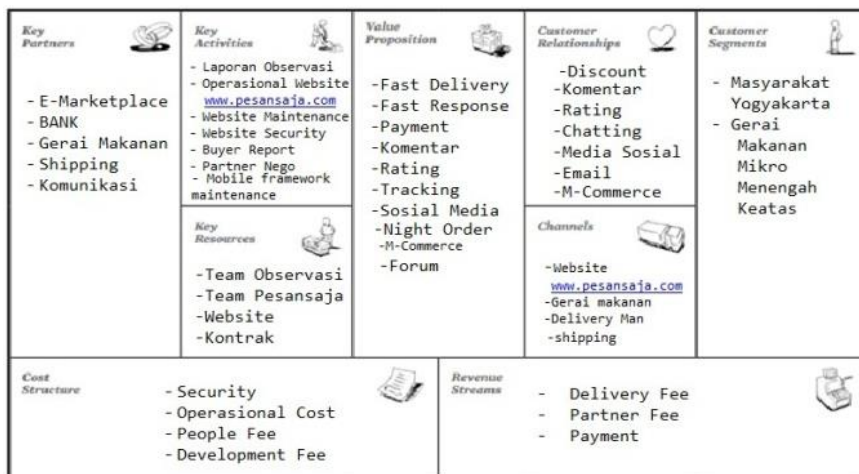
Key Partners

- E-Marketplace
- BANK
- Gerai Makanan
- Shipping
- Komunikasi

Key Activities

- Laporan Observasi
- Operasional Website www.pesansaja.com
- Website Maintenance
- Website Security
- Buyer Report
- Partner Nego
- Mobile framework maintenance

Key Resources

-Team Observasi
-Team Pesansaja
-Website
-Kontrak

Value Proposition

-Fast Delivery
-Fast Response
-Payment
-Komentar
-Rating
-Tracking
-Sosial Media
-Night Order
-M-Commerce
-Forum

Customer Relationships

-Discount
-Komentar
-Rating
-Chatting
-Media Sosial
-Email
-M-Commerce

Channels

-Website www.pesansaja.com
-Gerai makanan
-Delivery Man
-shipping

Customer Segments

- Masyarakat Yogyakarta
- Gerai Makanan Mikro Menengah Keatas

Cost Structure

- Security
- Operasional Cost
- People Fee
- Development Fee

Revenue Streams

- Delivery Fee
- Partner Fee
- Payment